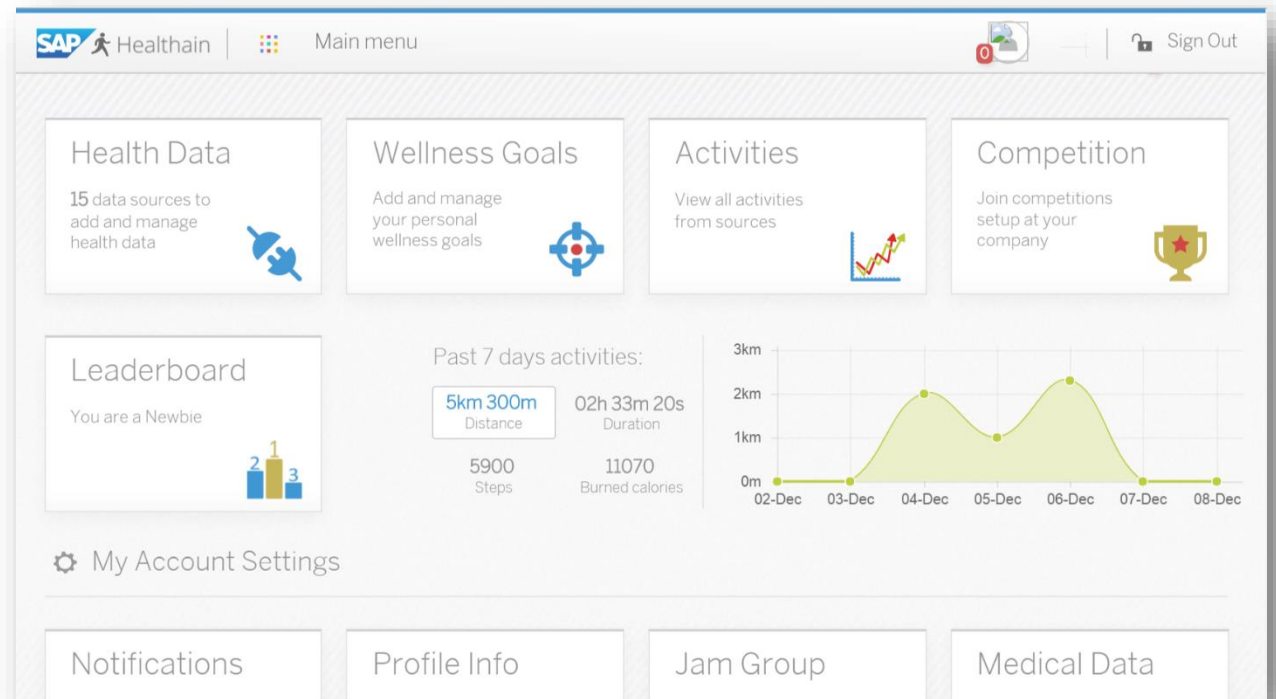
SAP Healthain | Main menu

0

Sign Out

Health Data

15 data sources to add and manage health data

Wellness Goals

Add and manage your personal wellness goals

Activities

View all activities from sources

Competition

Join competitions setup at your company

Leaderboard

You are a Newbie

2 1 3

Past 7 days activities:

5km 300m
Distance

02h 33m 20s
Duration

5900
Steps

11070
Burned calories

3km
2km
1km
0m
02-Dec 03-Dec 04-Dec 05-Dec 06-Dec 07-Dec 08-Dec

My Account Settings

Notifications

Profile Info

Jam Group

Medical Data